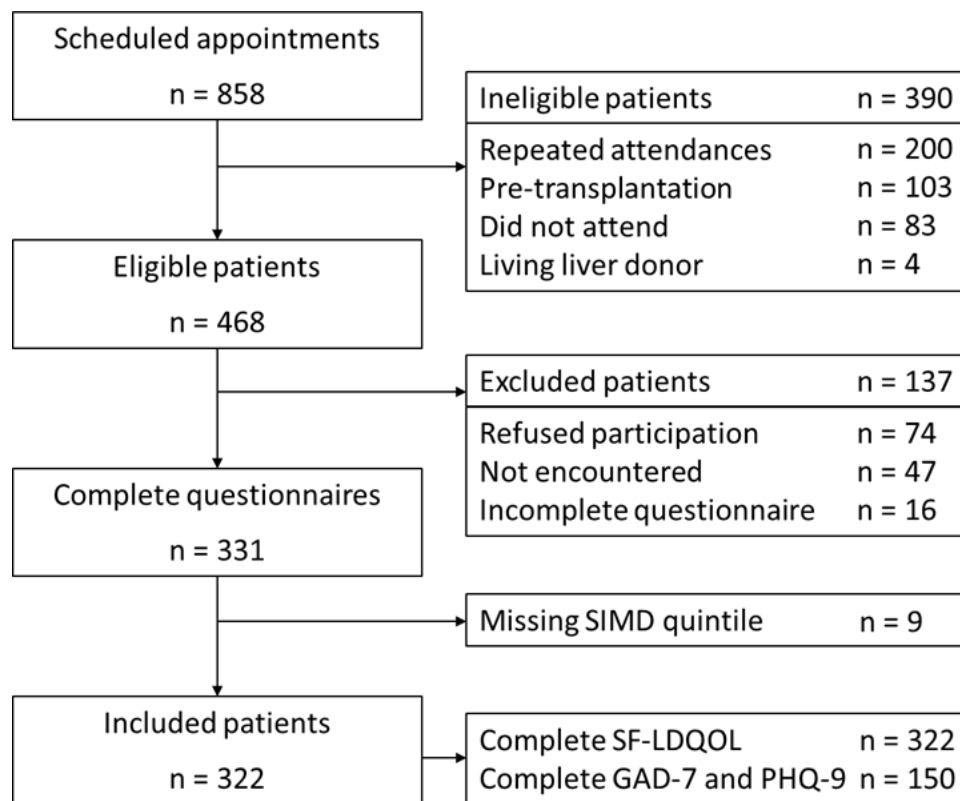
Scheduled appointments
n = 858

Ineligible patients n = 390
Repeated attendances n = 200
Pre-transplantation n = 103
Did not attend n = 83
Living liver donor n = 4

Eligible patients
n = 468

Excluded patients n = 137
Refused participation n = 74
Not encountered n = 47
Incomplete questionnaire n = 16

Complete questionnaires
n = 331

Missing SIMD quintile n = 9

Included patients
n = 322

Complete SF-LDQOL n = 322
Complete GAD-7 and PHQ-9 n = 150